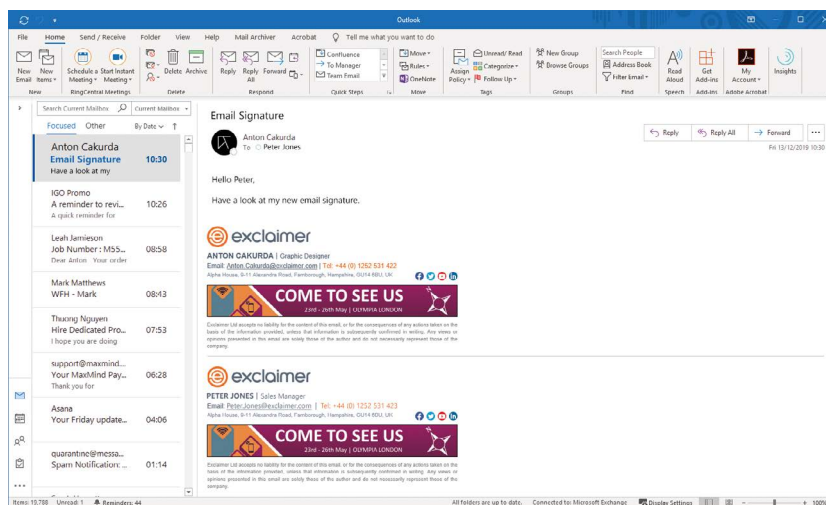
Outlook

File Home Send / Receive Folder View Help Mail Archiver Acrobat Tell me what you want to do

New Email New Items Schedule a Meeting Start Instant Meeting Delete Archive Reply Reply All Forward Confluence To Manager Team Email Move Rules OneNote Assign Policy Unread/ Read Categorize Follow Up New Group Browse Groups Search People Address Book Filter Email Read Aloud Get Add-ins My Account Insights

New RingCentral Meetings Delete Respond Quick Steps Move Tags Groups Find Speech Add-ins Adobe Acrobat

Search Current Mailbox Current Mailbox

Focused Other By Date

Anton Cakurda
Email Signature 10:30
Have a look at my

IGO Promo
A reminder to revi... 10:26
A quick reminder for

Leah Jamieson
Job Number : M55... 08:58
Dear Anton Your order

Mark Matthews
WFH - Mark 08:43

Thuong Nguyen
Hire Dedicated Pro... 07:53
I hope you are doing

support@maxmind...
Your MaxMind Pay... 06:28
Thank you for

Asana
Your Friday update... 04:06

quarantine@messa...
Spam Notification: ... 01:14

Email Signature

Anton Cakurda
To Peter Jones

Reply Reply All Forward
Fri 13/12/2019 10:30

Hello Peter,

Have a look at my new email signature.

exclaimer
ANTON CAKURDA | Graphic Designer
Email: Anton.Cakurda@exclaimer.com | Tel: +44 (0) 1252 531 422
Alpha House, 8-11 Alexandra Road, Farnborough, Hampshire, GU14 6BU, UK

COME TO SEE US
23rd - 26th May | OLYMPIA LONDON

Exclaimer Ltd accepts no liability for the content of this email, or for the consequences of any actions taken on the basis of the information provided, unless that information is subsequently confirmed in writing. Any views or opinions presented in this email are solely those of the author and do not necessarily represent those of the company.

exclaimer
PETER JONES | Sales Manager
Email: Peter.Jones@exclaimer.com | Tel: +44 (0) 1252 531 423
Alpha House, 8-11 Alexandra Road, Farnborough, Hampshire, GU14 6BU, UK

COME TO SEE US
23rd - 26th May | OLYMPIA LONDON

Exclaimer Ltd accepts no liability for the content of this email, or for the consequences of any actions taken on the basis of the information provided, unless that information is subsequently confirmed in writing. Any views or opinions presented in this email are solely those of the author and do not necessarily represent those of the company.

Items: 10,788 Unread: 1 Reminders: 44 All folders are up to date. Connected to: Microsoft Exchange Display Settings 100%